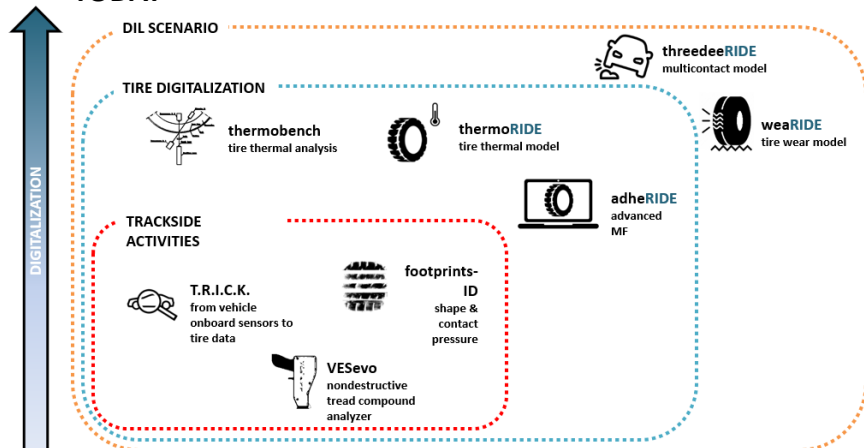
DIGITALIZATION

DIL SCENARIO

threedeeRIDE
multicontact model

TIRE DIGITALIZATION

weaRIDE
tire wear model

thermobench
tire thermal analysis

thermoRIDE
tire thermal model

adheRIDE
advanced
MF

TRACKSIDE ACTIVITIES

T.R.I.C.K.
from vehicle onboard sensors to tire data

footprints-ID
shape & contact pressure

VESevo
nondestructive tread compound analyzer